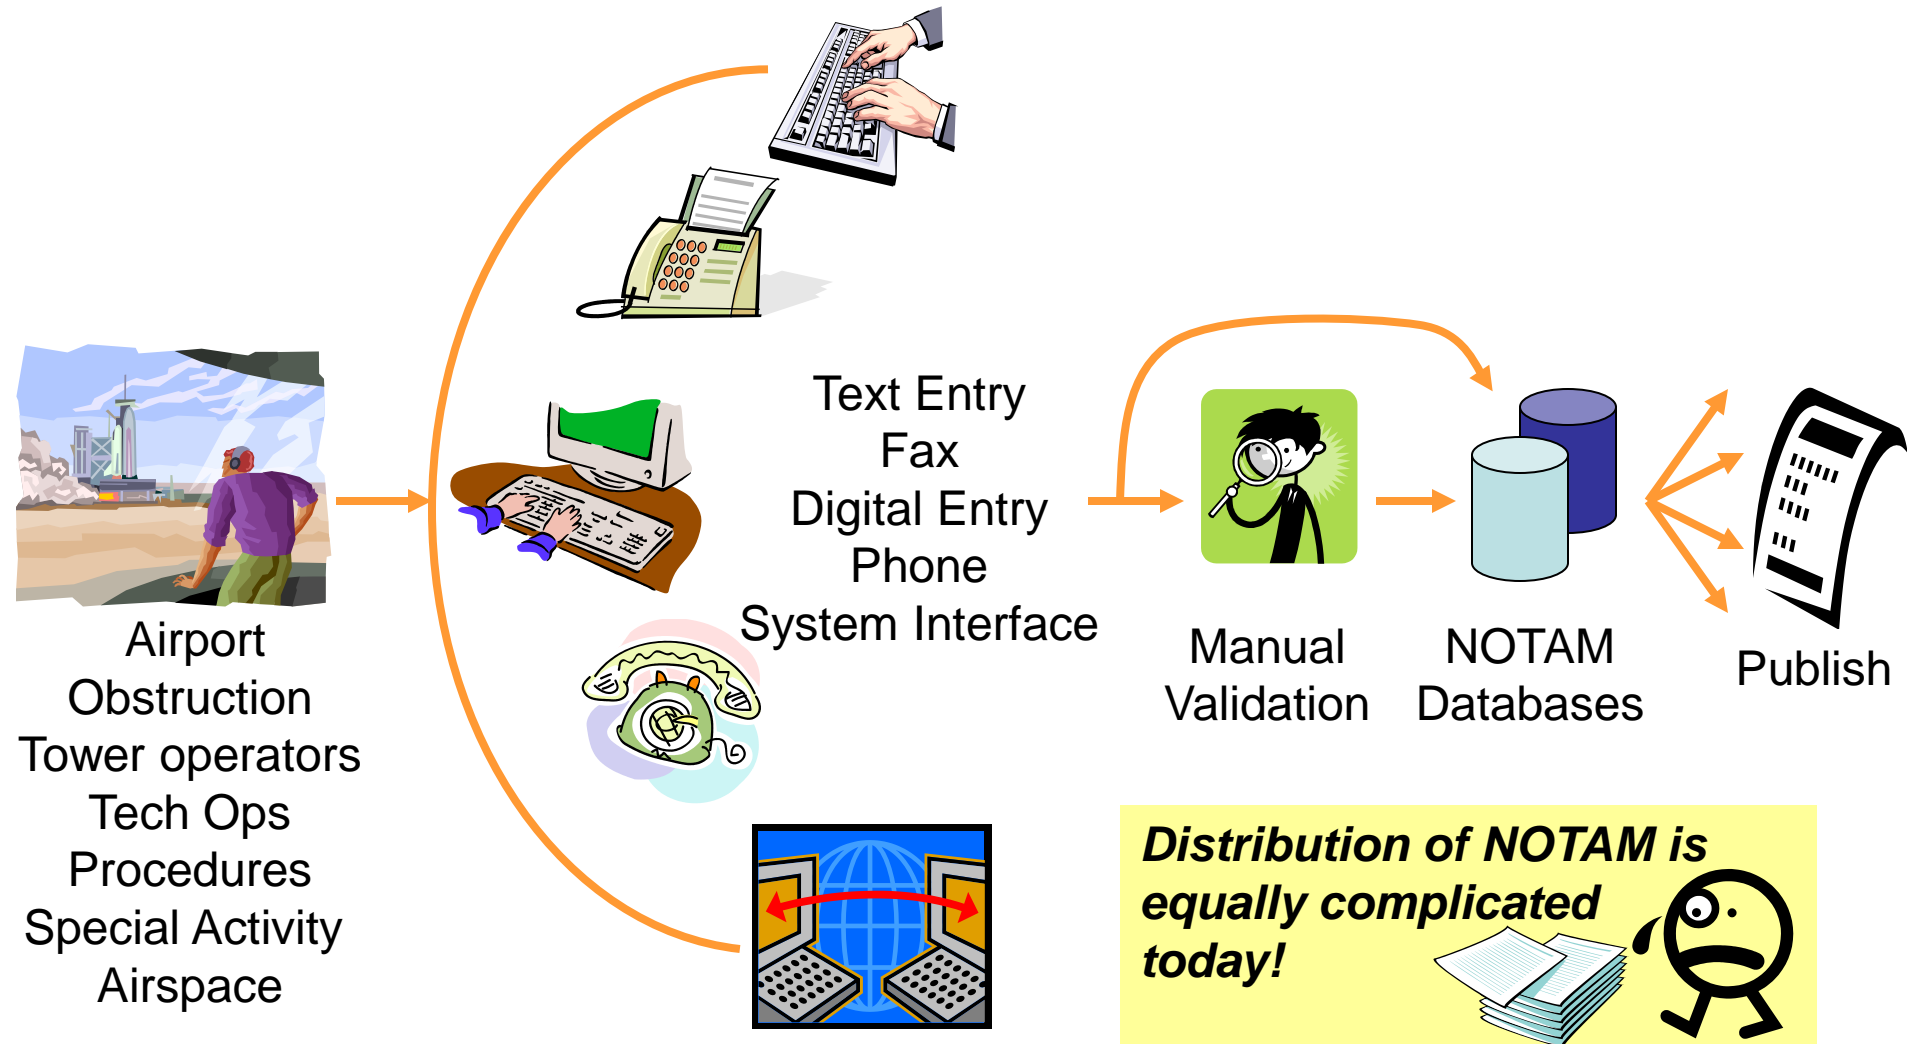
Airport
Obstruction
Tower operators
Tech Ops
Procedures
Special Activity
Airspace

Text Entry
Fax
Digital Entry
Phone
System Interface

Manual
Validation

NOTAM
Databases

Publish

Distribution of NOTAM is equally complicated today!